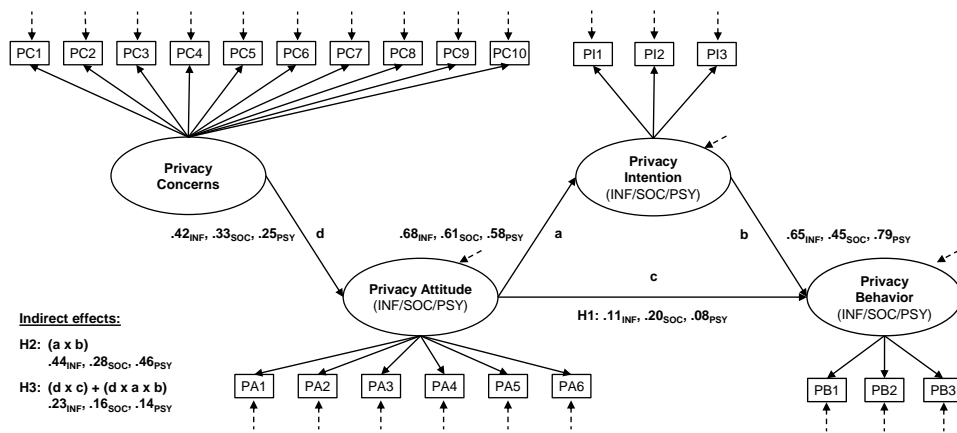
PC1 PC2 PC3 PC4 PC5 PC6 PC7 PC8 PC9 PC10

PI1 PI2 PI3

Privacy Concerns

Privacy Intention (INF/SOC/PSY)

$.42_{INF}$, $.33_{SOC}$, $.25_{PSY}$ d

$.68_{INF}$, $.61_{SOC}$, $.58_{PSY}$ a

b $.65_{INF}$, $.45_{SOC}$, $.79_{PSY}$

c

Privacy Attitude (INF/SOC/PSY)

Privacy Behavior (INF/SOC/PSY)

H1: $.11_{INF}$, $.20_{SOC}$, $.08_{PSY}$

Indirect effects:

H2: (a x b)
$.44_{INF}$, $.28_{SOC}$, $.46_{PSY}$

H3: (d x c) + (d x a x b)
$.23_{INF}$, $.16_{SOC}$, $.14_{PSY}$

PA1 PA2 PA3 PA4 PA5 PA6

PB1 PB2 PB3